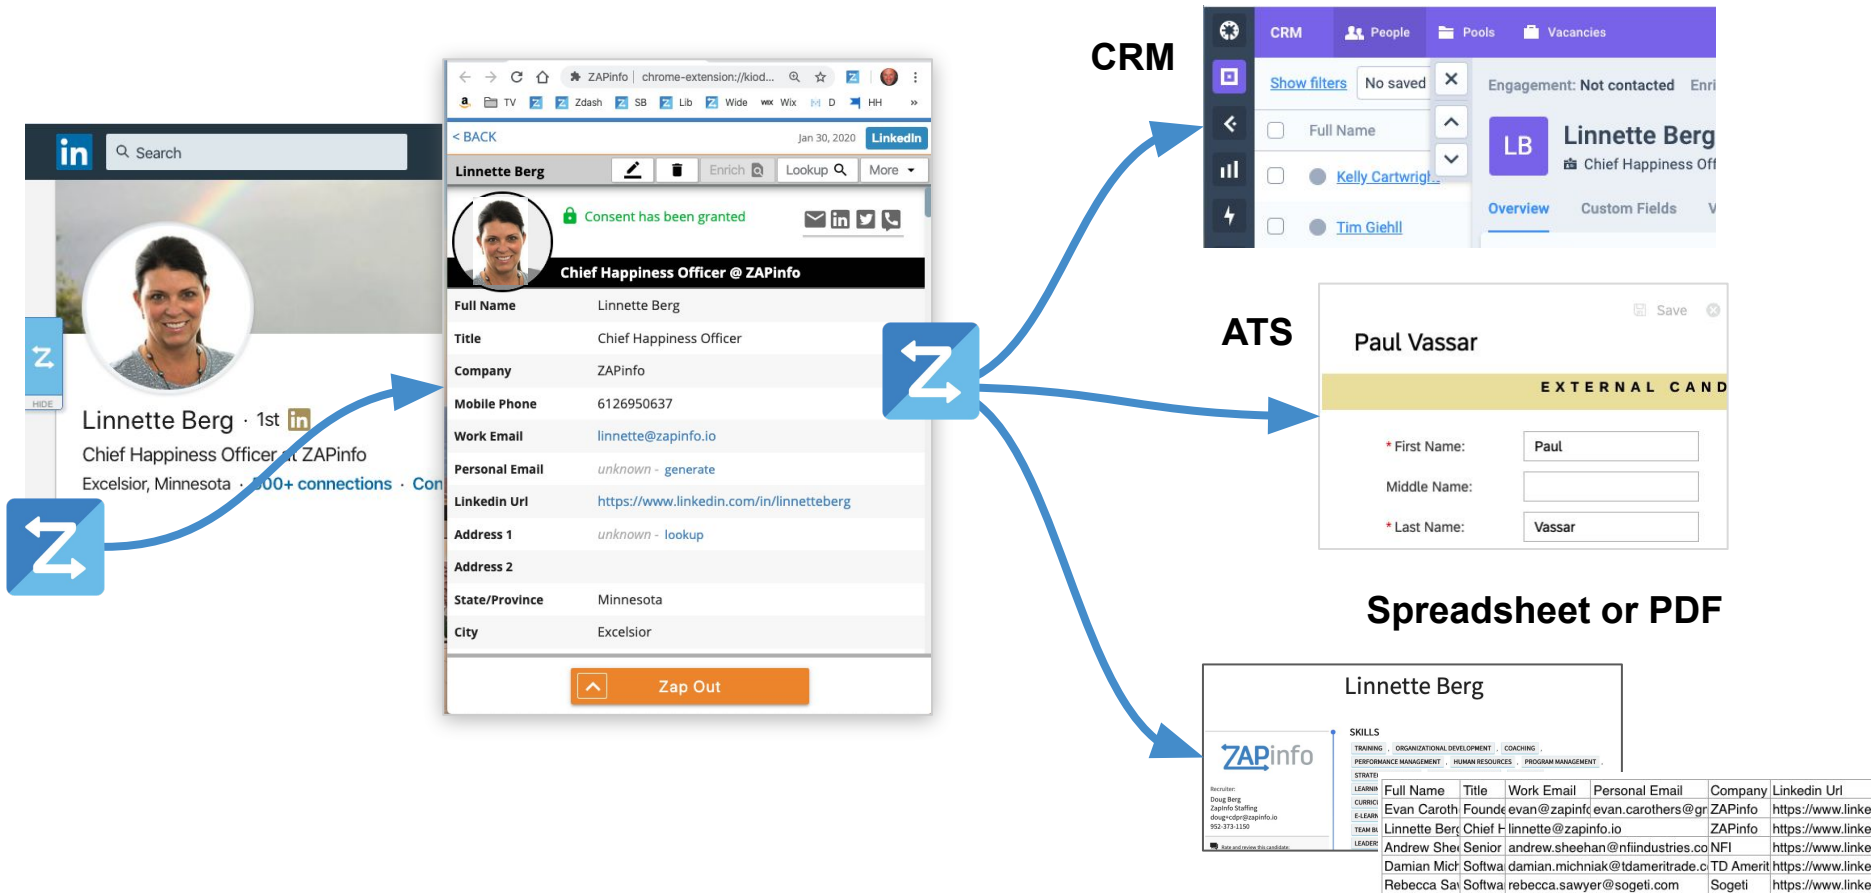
in Search

HIDE

Linnette Berg · 1st in
Chief Happiness Officer at ZAPinfo
Excelsior, Minnesota · 500+ connections · Con

ZAPinfo | chrome-extension://kiod...
TV Zdash SB Lib Wide Wix D HH

< BACK Jan 30, 2020 LinkedIn

Linnette Berg Enrich Lookup More

Consent has been granted

Chief Happiness Officer @ ZAPinfo

| Full Name | Linnette Berg |
|---|---|
| Title | Chief Happiness Officer |
| Company | ZAPinfo |
| Mobile Phone | 6126950637 |
| Work Email | linnette@zapinfo.io |
| Personal Email | unknown - generate |
| Linkedin Url | https://www.linkedin.com/in/linnetteberg |
| Address 1 | unknown - lookup |
| Address 2 | |
| State/Province | Minnesota |
| City | Excelsior |

Zap Out

CRM

CRM People Pools Vacancies

Show filters No saved

Full Name
Kelly Cartwrig...
Tim Giehll

Engagement: Not contacted Enri

LB Linnette Berg
Chief Happiness Off

Overview Custom Fields V

ATS

Save

Paul Vassar

EXTERNAL CAND

* First Name: Paul
Middle Name:
* Last Name: Vassar

Spreadsheet or PDF

Linnette Berg

ZAPinfo

SKILLS
TRAINING ORGANIZATIONAL DEVELOPMENT COACHING
PERFORMANCE MANAGEMENT HUMAN RESOURCES PROGRAM MANAGEMENT

| Full Name | Title | Work Email | Personal Email | Company | Linkedin Url |
|---|---|---|---|---|---|
| Evan Caroth | Founde | evan@zapinfc | evan.carothers@gr | ZAPinfo | https://www.linke |
| Linnette Berg | Chief H | linnette@zapinfo.io | | ZAPinfo | https://www.linke |
| Andrew Shee | Senior | andrew.sheehan@nfiindustries.co | | NFI | https://www.linke |
| Damian Mich | Softwa | damian.michniak@tdameritrade.c | | TD Amerit | https://www.linke |
| Rebecca Sa | Softwa | rebecca.sawyer@sogeti.com | | Sogeti | https://www.linke |